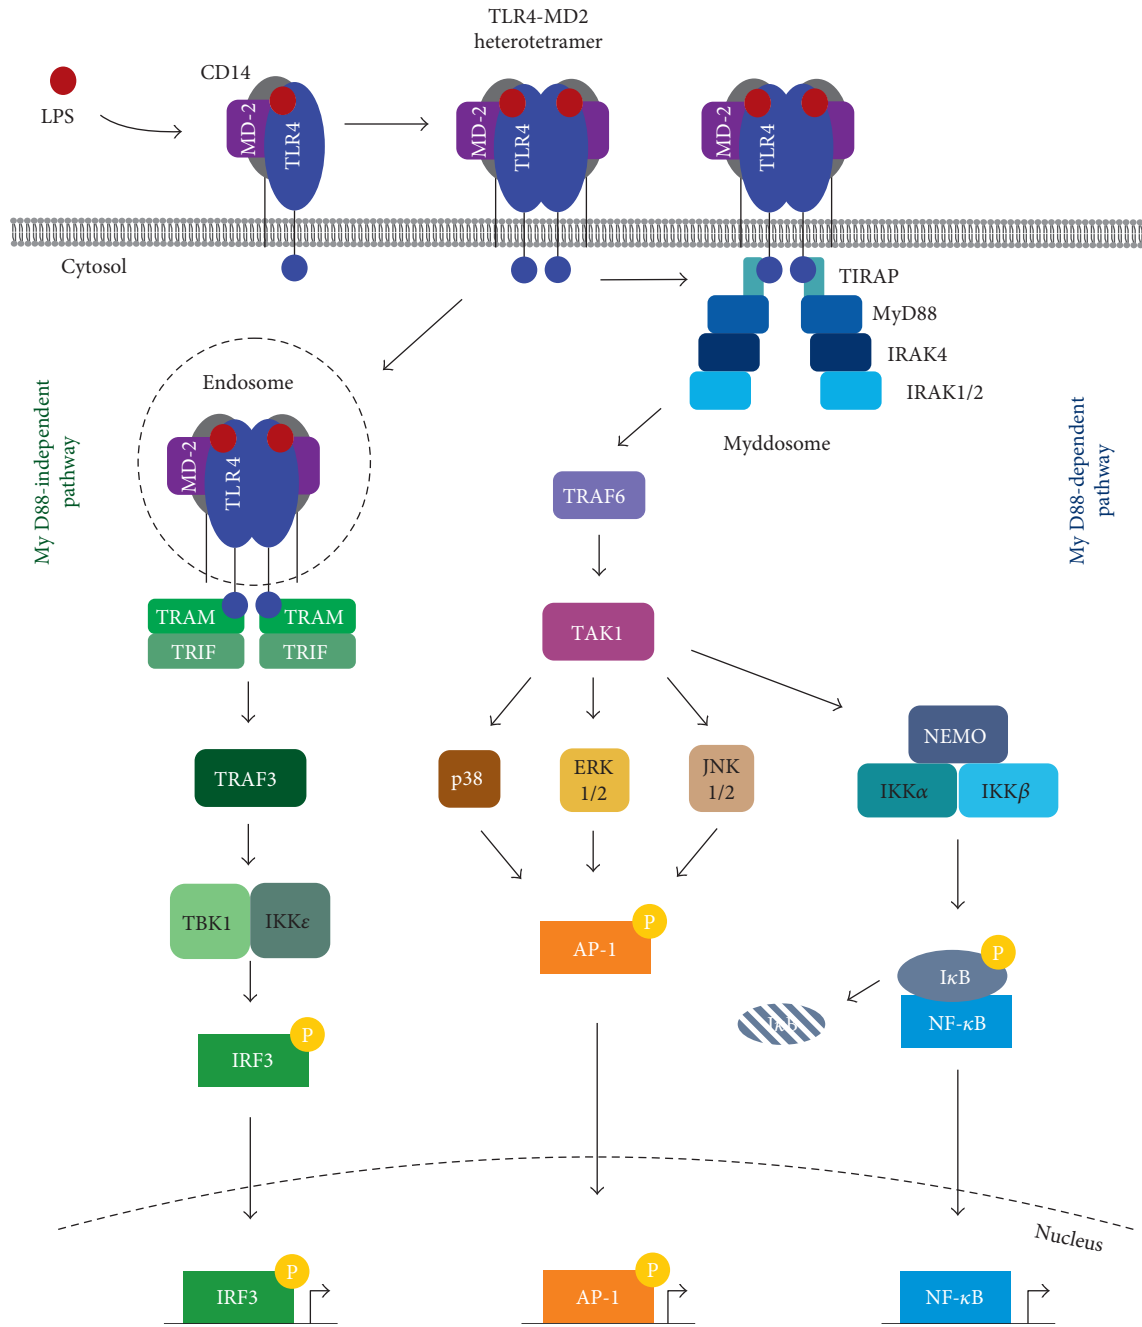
TLR4-MD2 heterotetramer

LPS

CD14

MD-2

TLR4

MD-2

TLR4

MD-2

TLR4

Cytosol

TIRAP

MyD88

IRAK4

IRAK1/2

Myddosome

My D88-independent pathway

Endosome

MD-2

TLR4

TRAM

TRAM

TRIF

TRIF

TRAF3

TBK1

IKK$\varepsilon$

IRF3

P

TRAF6

TAK1

p38

ERK 1/2

JNK 1/2

AP-1

P

My D88-dependent pathway

NEMO

IKK$\alpha$

IKK$\beta$

I$\kappa$B

P

NF-$\kappa$B

I$\kappa$B

Nucleus

IRF3

P

AP-1

P

NF-$\kappa$B